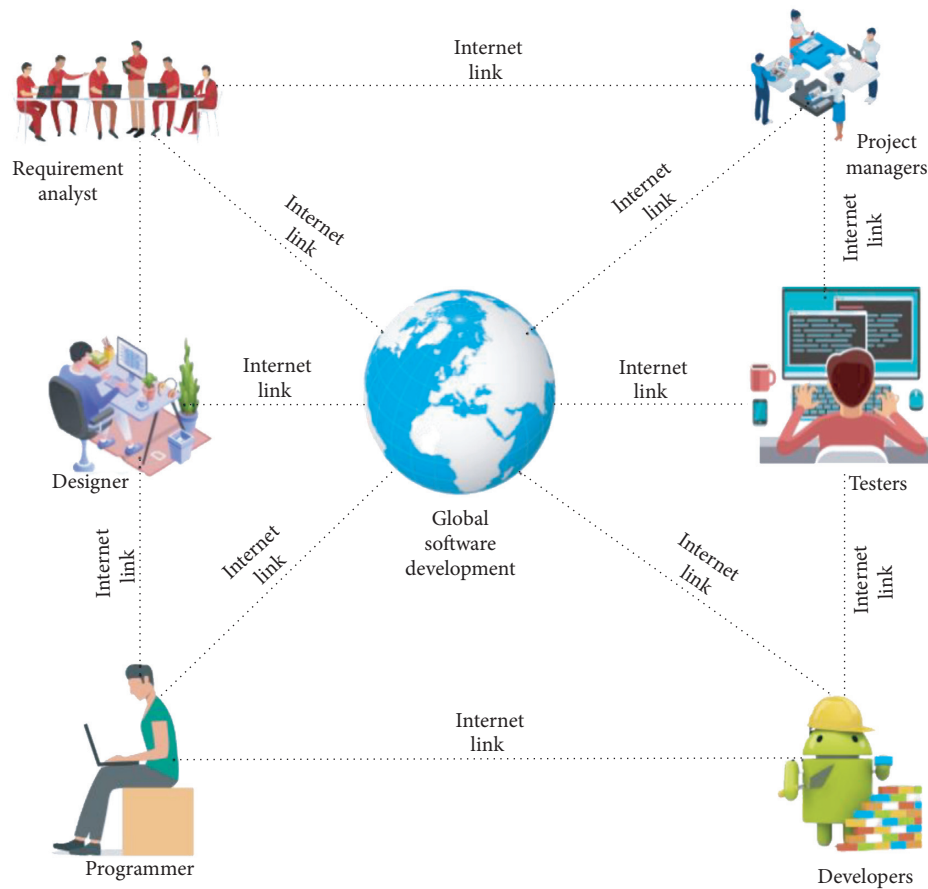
Internet link

Requirement analyst

Project managers

Internet link

Internet link

Internet link

Internet link

Designer

Internet link

Testers

Global software development

Internet link

Internet link

Internet link

Internet link

Internet link

Programmer

Developers